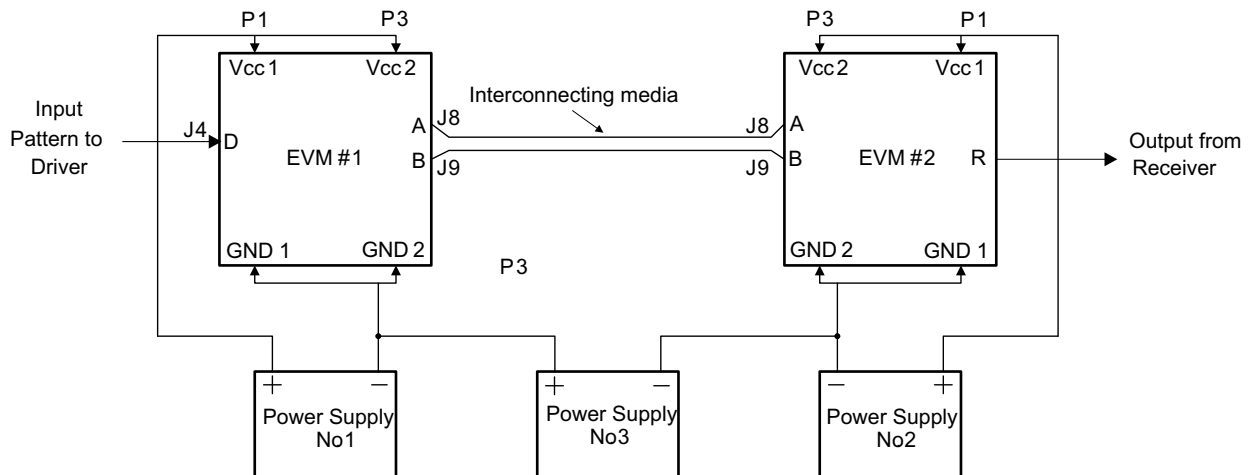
P1
P3
Vcc 1
Vcc 2
Input Pattern to Driver
J4
D
EVM #1
A
J8
B
J9
GND 1
GND 2
Interconnecting media
P3
P3
P1
Vcc 2
Vcc 1
J8
A
J9
B
EVM #2
R
Output from Receiver
GND 2
GND 1
+
−
Power Supply No1
+
−
Power Supply No3
−
+
Power Supply No2